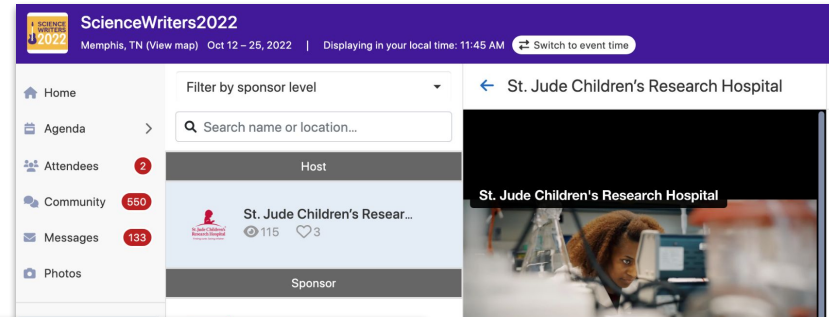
SCIENCE WRITERS 2022

ScienceWriters2022

Memphis, TN (View map) Oct 12 – 25, 2022 | Displaying in your local time: 11:45 AM Switch to event time

Home

Agenda

Attendees 2

Community 550

Messages 133

Photos

Filter by sponsor level

Search name or location...

Host

St. Jude Children's Research Hospital

St. Jude Children's Resear...

115 3

Sponsor

← St. Jude Children's Research Hospital

St. Jude Children's Research Hospital